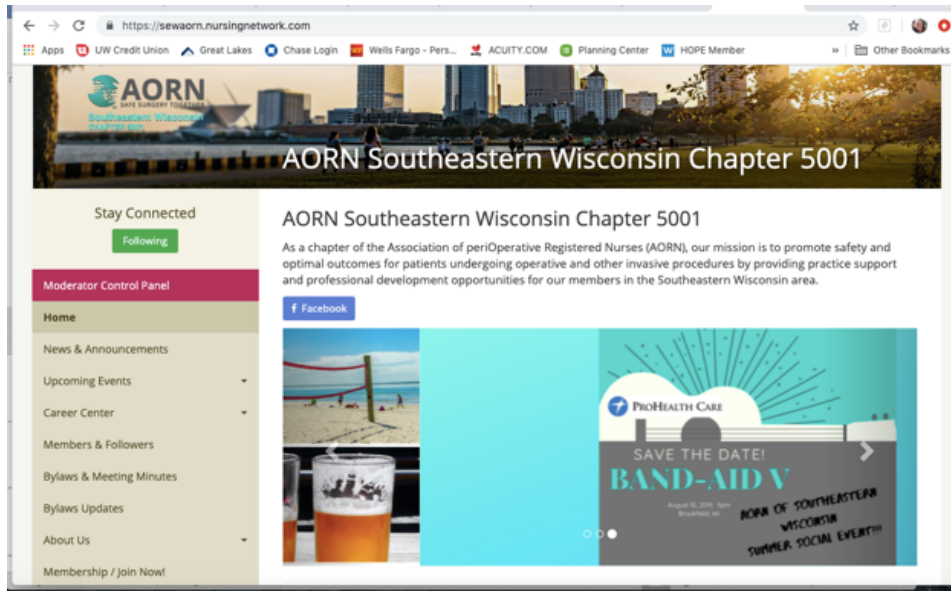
https://sewaorn.nursingnetwork.com

Apps UW Credit Union Great Lakes Chase Login Wells Fargo - Pers... ACUITY.COM Planning Center HOPE Member » Other Bookmarks

AORN SAFE SURGERY TOGETHER Southeastern Wisconsin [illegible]

AORN Southeastern Wisconsin Chapter 5001

Stay Connected
Following

Moderator Control Panel
Home
News & Announcements
Upcoming Events
Career Center
Members & Followers
Bylaws & Meeting Minutes
Bylaws Updates
About Us
Membership / Join Now!

AORN Southeastern Wisconsin Chapter 5001

As a chapter of the Association of periOperative Registered Nurses (AORN), our mission is to promote safety and optimal outcomes for patients undergoing operative and other invasive procedures by providing practice support and professional development opportunities for our members in the Southeastern Wisconsin area.

Facebook

ProHealth Care
SAVE THE DATE!
BAND-AID V
August 10, 2019, 5pm Brookfield, WI
AORN OF SOUTHEASTERN WISCONSIN SUMMER SOCIAL EVENT!!!